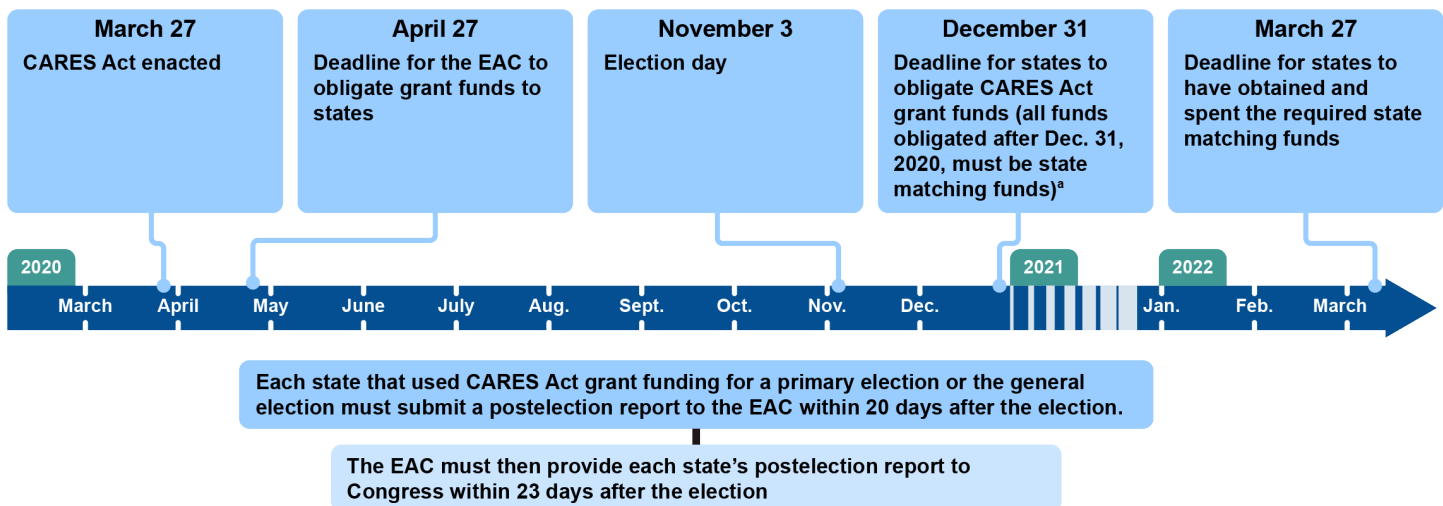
March 27
CARES Act enacted

April 27
Deadline for the EAC to obligate grant funds to states

November 3
Election day

December 31
Deadline for states to obligate CARES Act grant funds (all funds obligated after Dec. 31, 2020, must be state matching funds)$^a$

March 27
Deadline for states to have obtained and spent the required state matching funds

2020
March April May June July Aug. Sept. Oct. Nov. Dec.
2021
2022
Jan. Feb. March

Each state that used CARES Act grant funding for a primary election or the general election must submit a postelection report to the EAC within 20 days after the election.

The EAC must then provide each state's postelection report to Congress within 23 days after the election